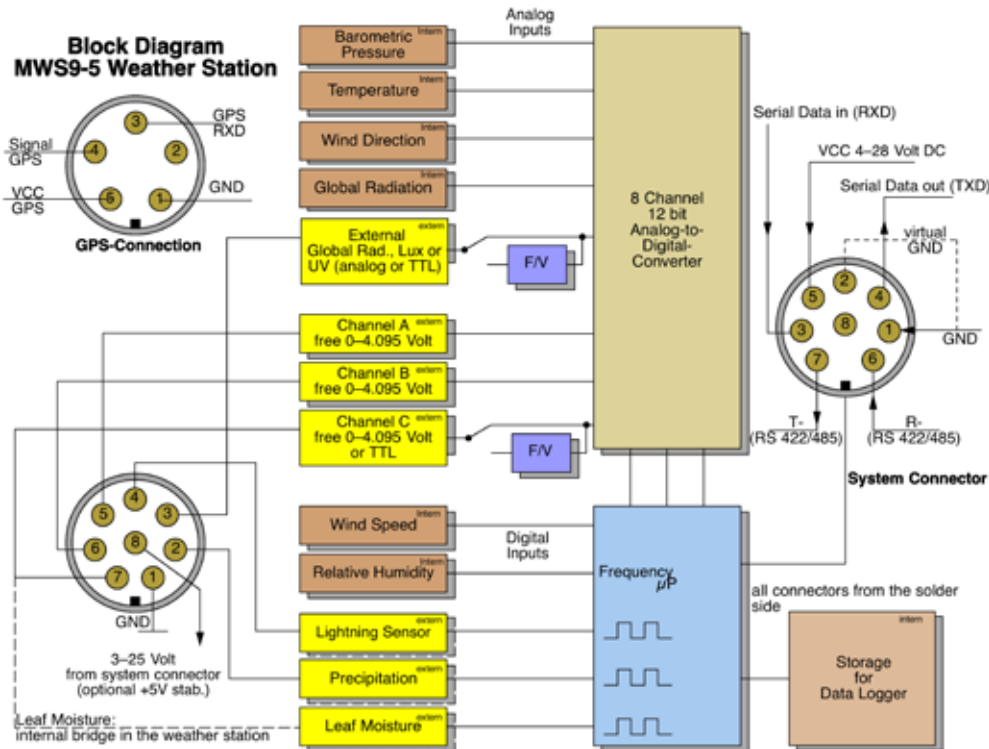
Block Diagram
MWS9-5 Weather Station

GPS RXD
Signal GPS
VCC GPS
GND
3
4
2
5
1
GPS-Connection

Barometric Pressure intern
Temperature intern
Wind Direction intern
Global Radiation intern
External Global Rad., Lux or UV (analog or TTL) extern
Channel A free 0–4.095 Volt extern
Channel B free 0–4.095 Volt extern
Channel C free 0–4.095 Volt or TTL extern
Wind Speed intern
Relative Humidity intern
Lightning Sensor extern
Precipitation extern
Leaf Moisture extern

Analog Inputs
F/V
F/V
8 Channel 12 bit Analog-to-Digital-Converter
Digital Inputs
Frequency $\mu P$

Serial Data in (RXD)
VCC 4–28 Volt DC
Serial Data out (TXD)
virtual GND
GND
5
2
4
3
8
1
7
6
T- (RS 422/485)
R- (RS 422/485)
System Connector

4
5
3
6
8
2
7
1
GND
3–25 Volt from system connector (optional +5V stab.)
Leaf Moisture: internal bridge in the weather station

all connectors from the solder side
Storage for Data Logger intern